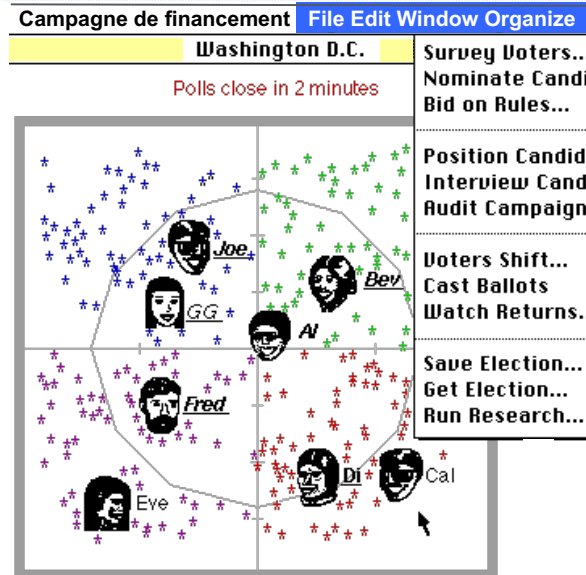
Campagne de financement File Edit Window Organize

Washington D.C.

Polls close in 2 minutes

Survey Voters...
Nominate Candi
Bid on Rules...

Position Candid
Interview Cand
Audit Campaign

Voters Shift...
Cast Ballots
Watch Returns.

Save Election...
Get Election...
Run Research...

Joe

Bev

GG

Al

Fred

Di

Cal

Eve